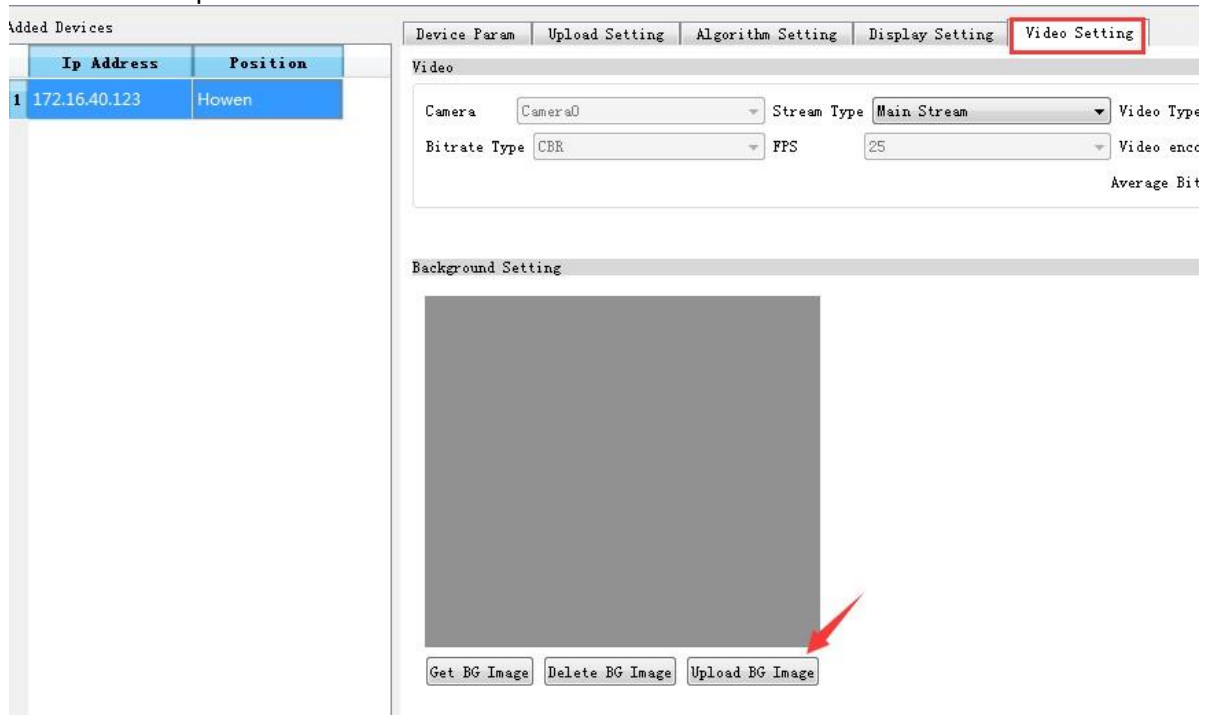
Added Devices

| | Ip Address | Position |
|---|---|---|
| 1 | 172.16.40.123 | Howen |

Device Param | Upload Setting | Algorithm Setting | Display Setting | Video Setting

Video

Camera Camera0 Stream Type Main Stream Video Type

Bitrate Type CBR FPS 25 Video enco

Average Bit

Background Setting

Get BG Image Delete BG Image Upload BG Image